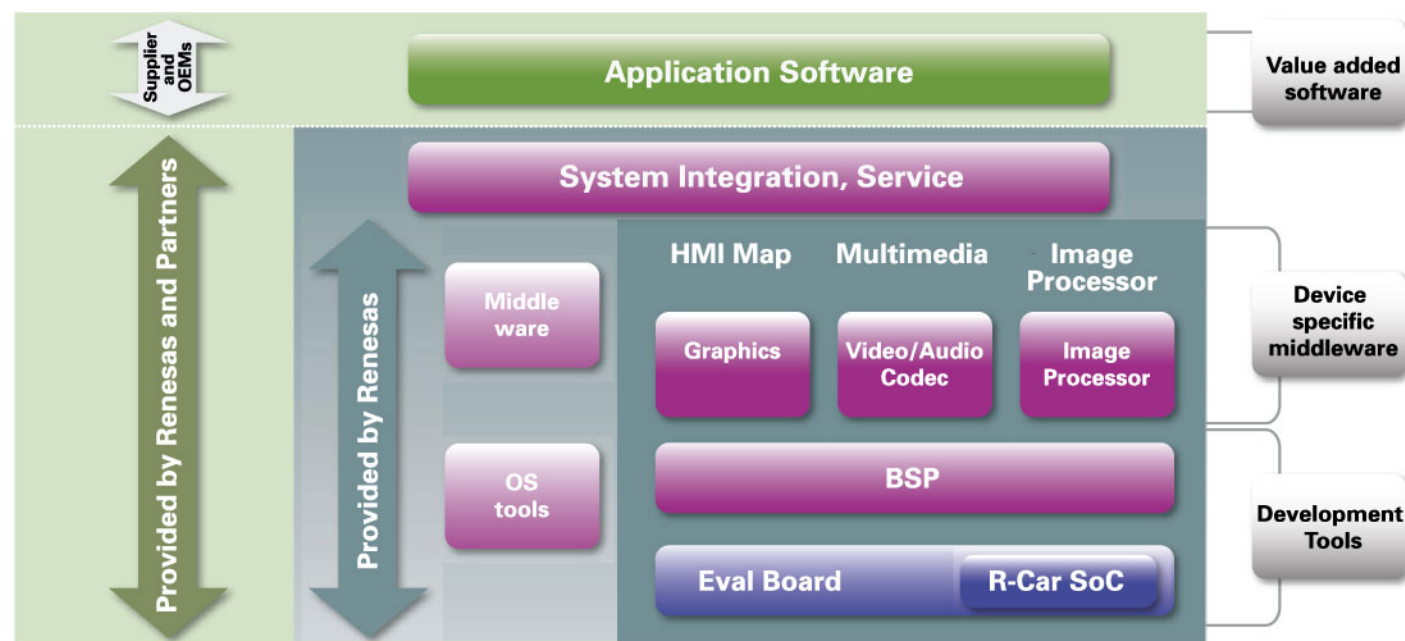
Supplier and OEMs

Application Software

Value added software

Provided by Renesas and Partners

System Integration, Service

Provided by Renesas

Middle ware

OS tools

HMI Map

Multimedia

Image Processor

Graphics

Video/Audio Codec

Image Processor

Device specific middleware

BSP

Eval Board

R-Car SoC

Development Tools